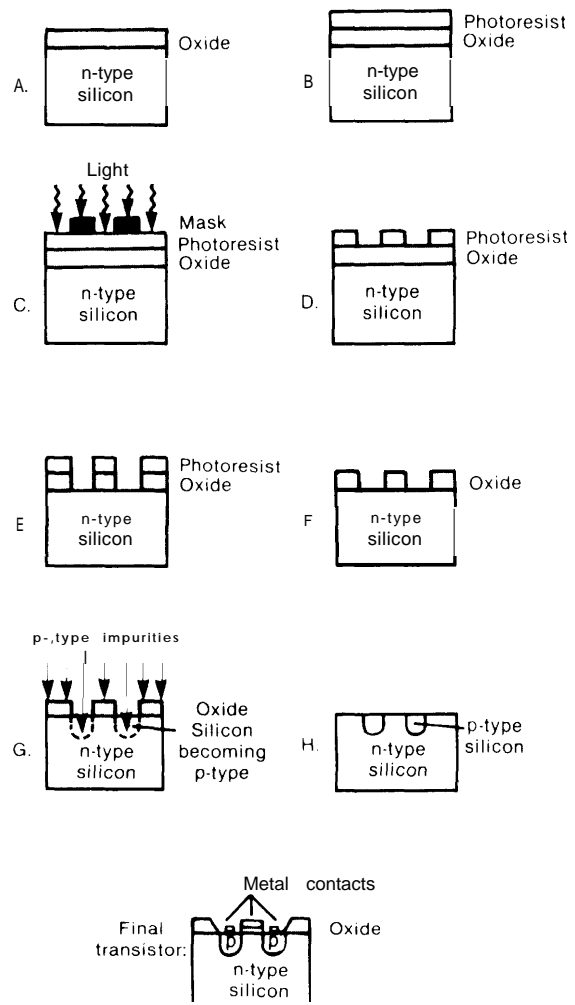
A.
Oxide
n-type silicon

B
Photoresist
Oxide
n-type silicon

Light
C.
Mask
Photoresist
Oxide
n-type silicon

D.
Photoresist
Oxide
n-type silicon

E
Photoresist
Oxide
n-type silicon

F
Oxide
n-type silicon

p-,type impurities
G.
Oxide
Silicon becoming p-type
n-type silicon

H.
p-type silicon
n-type silicon

Metal contacts
Final transistor:
Oxide
p
p
n-type silicon